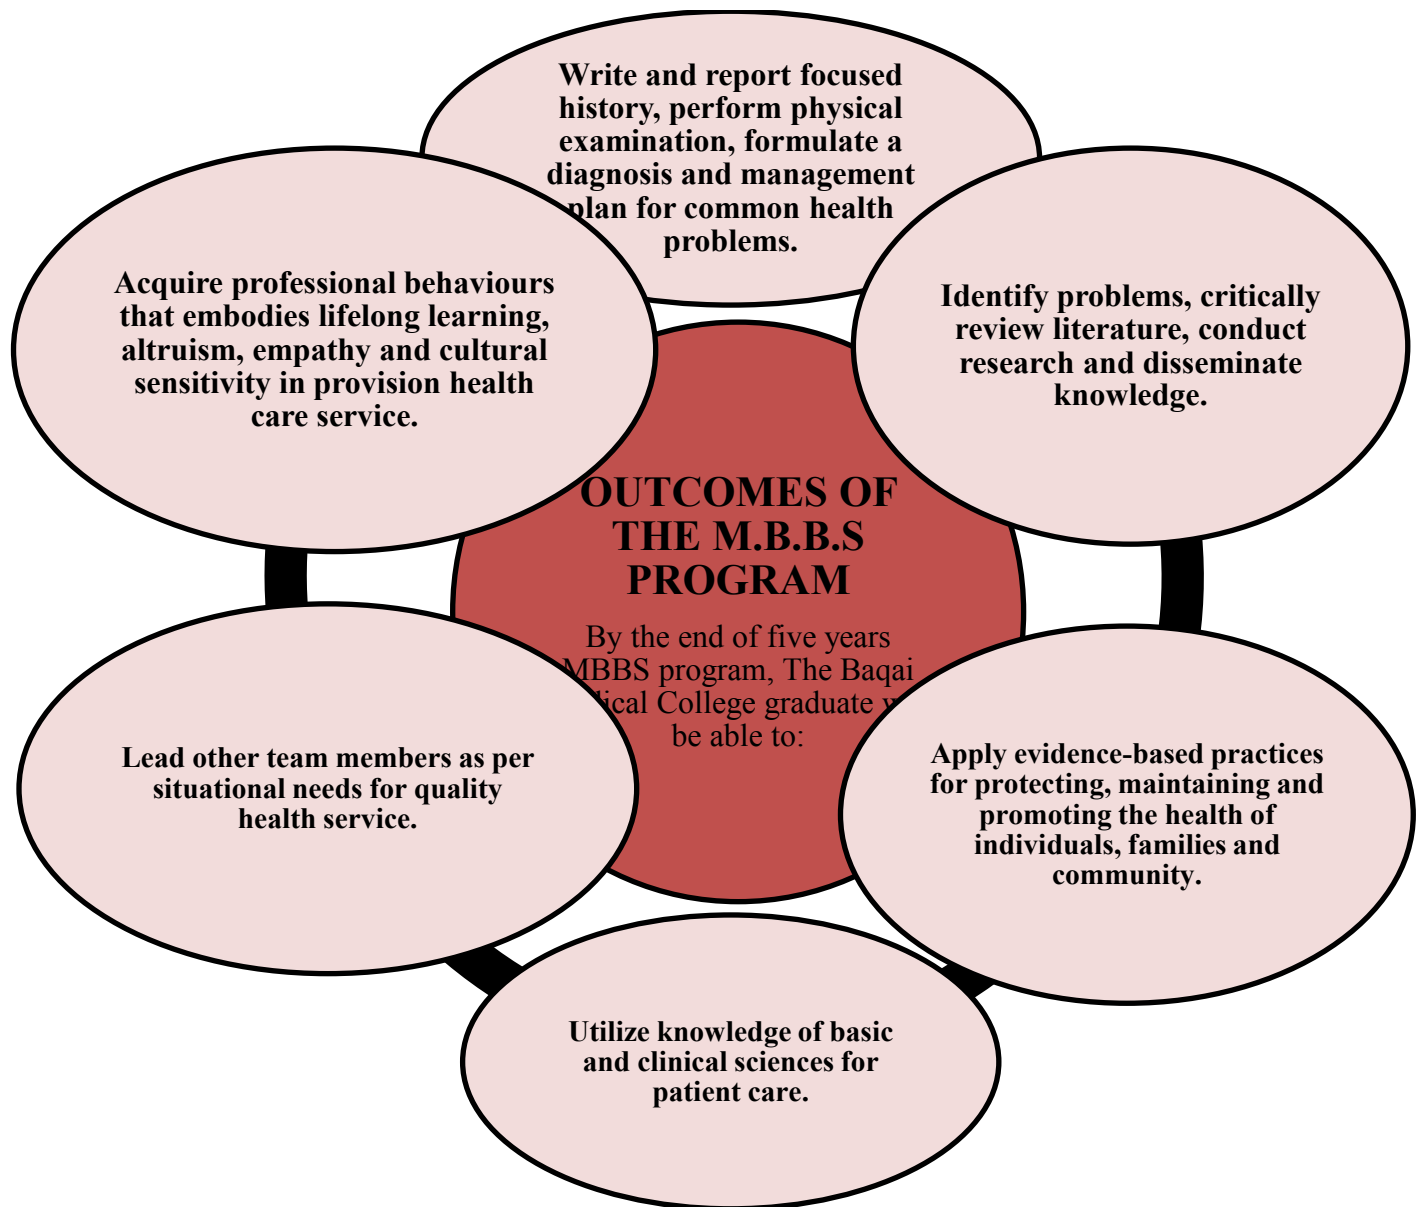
Write and report focused history, perform physical examination, formulate a diagnosis and management plan for common health problems.

Acquire professional behaviours that embodies lifelong learning, altruism, empathy and cultural sensitivity in provision health care service.

Identify problems, critically review literature, conduct research and disseminate knowledge.

OUTCOMES OF THE M.B.B.S PROGRAM

By the end of five years MBBS program, The Baqai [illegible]ical College graduate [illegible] be able to:

Lead other team members as per situational needs for quality health service.

Apply evidence-based practices for protecting, maintaining and promoting the health of individuals, families and community.

Utilize knowledge of basic and clinical sciences for patient care.